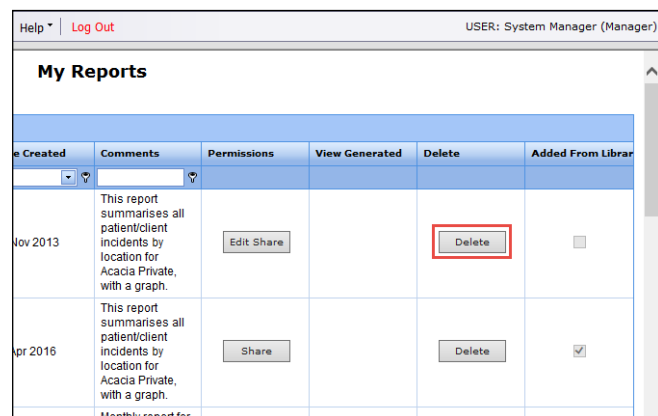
Help Log Out

USER: System Manager (Manager)

My Reports

| e Created | Comments | Permissions | View Generated | Delete | Added From Librar |
|---|---|---|---|---|---|
| | | | | | |
| Nov 2013 | This report summarises all patient/client incidents by location for Acacia Private, with a graph. | Edit Share | | Delete | |
| Apr 2016 | This report summarises all patient/client incidents by location for Acacia Private, with a graph. | Share | | Delete | |
| | Monthly report for | | | | |